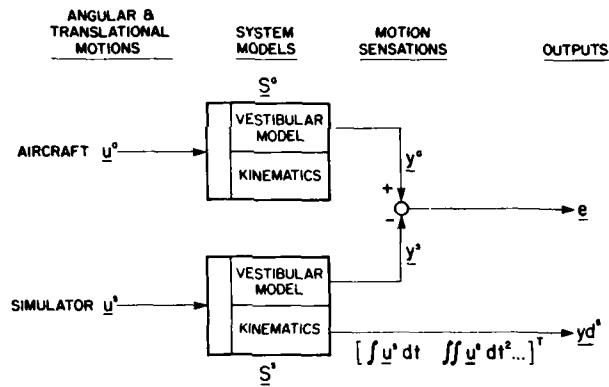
ANGULAR & TRANSLATIONAL MOTIONS

SYSTEM MODELS

MOTION SENSATIONS

OUTPUTS

$\underline{S}^a$

AIRCRAFT $\underline{u}^a$

VESTIBULAR MODEL

KINEMATICS

$\underline{y}^a$

+

-

$\underline{e}$

$\underline{y}^s$

SIMULATOR $\underline{u}^s$

VESTIBULAR MODEL

KINEMATICS

$[\int \underline{u}^s dt \quad \iint \underline{u}^s dt^2 ...]^T$

$\underline{yd}^s$

$\underline{S}^s$